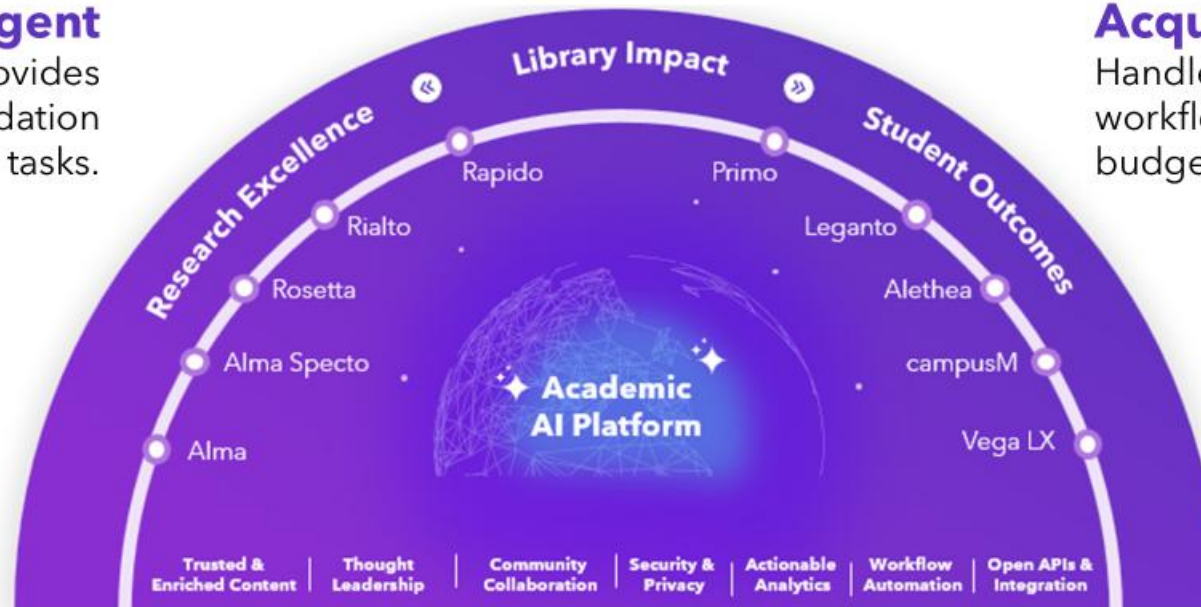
gent
ovides
dation
tasks.

Library Impact

Research Excellence

Student Outcomes

Rapido
Rialto
Rosetta
Alma Specto
Alma

Primo
Leganto
Alethea
campusM
Vega LX

Academic AI Platform

Trusted & Enriched Content | Thought Leadership | Community Collaboration | Security & Privacy | Actionable Analytics | Workflow Automation | Open APIs & Integration

Acqu
Handl
workfl
budge